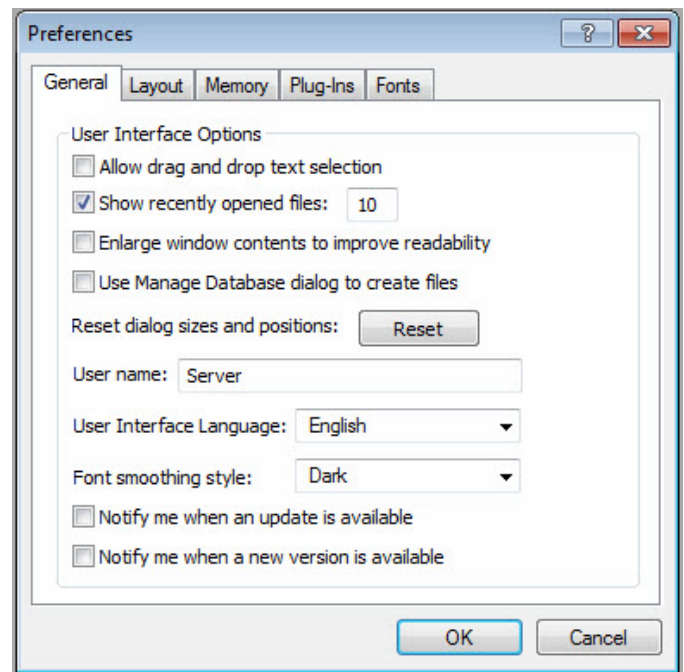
Preferences

?

General | Layout | Memory | Plug-Ins | Fonts

User Interface Options

Allow drag and drop text selection

Show recently opened files: 10

Enlarge window contents to improve readability

Use Manage Database dialog to create files

Reset dialog sizes and positions: Reset

User name: Server

User Interface Language: English

Font smoothing style: Dark

Notify me when an update is available

Notify me when a new version is available

OK Cancel